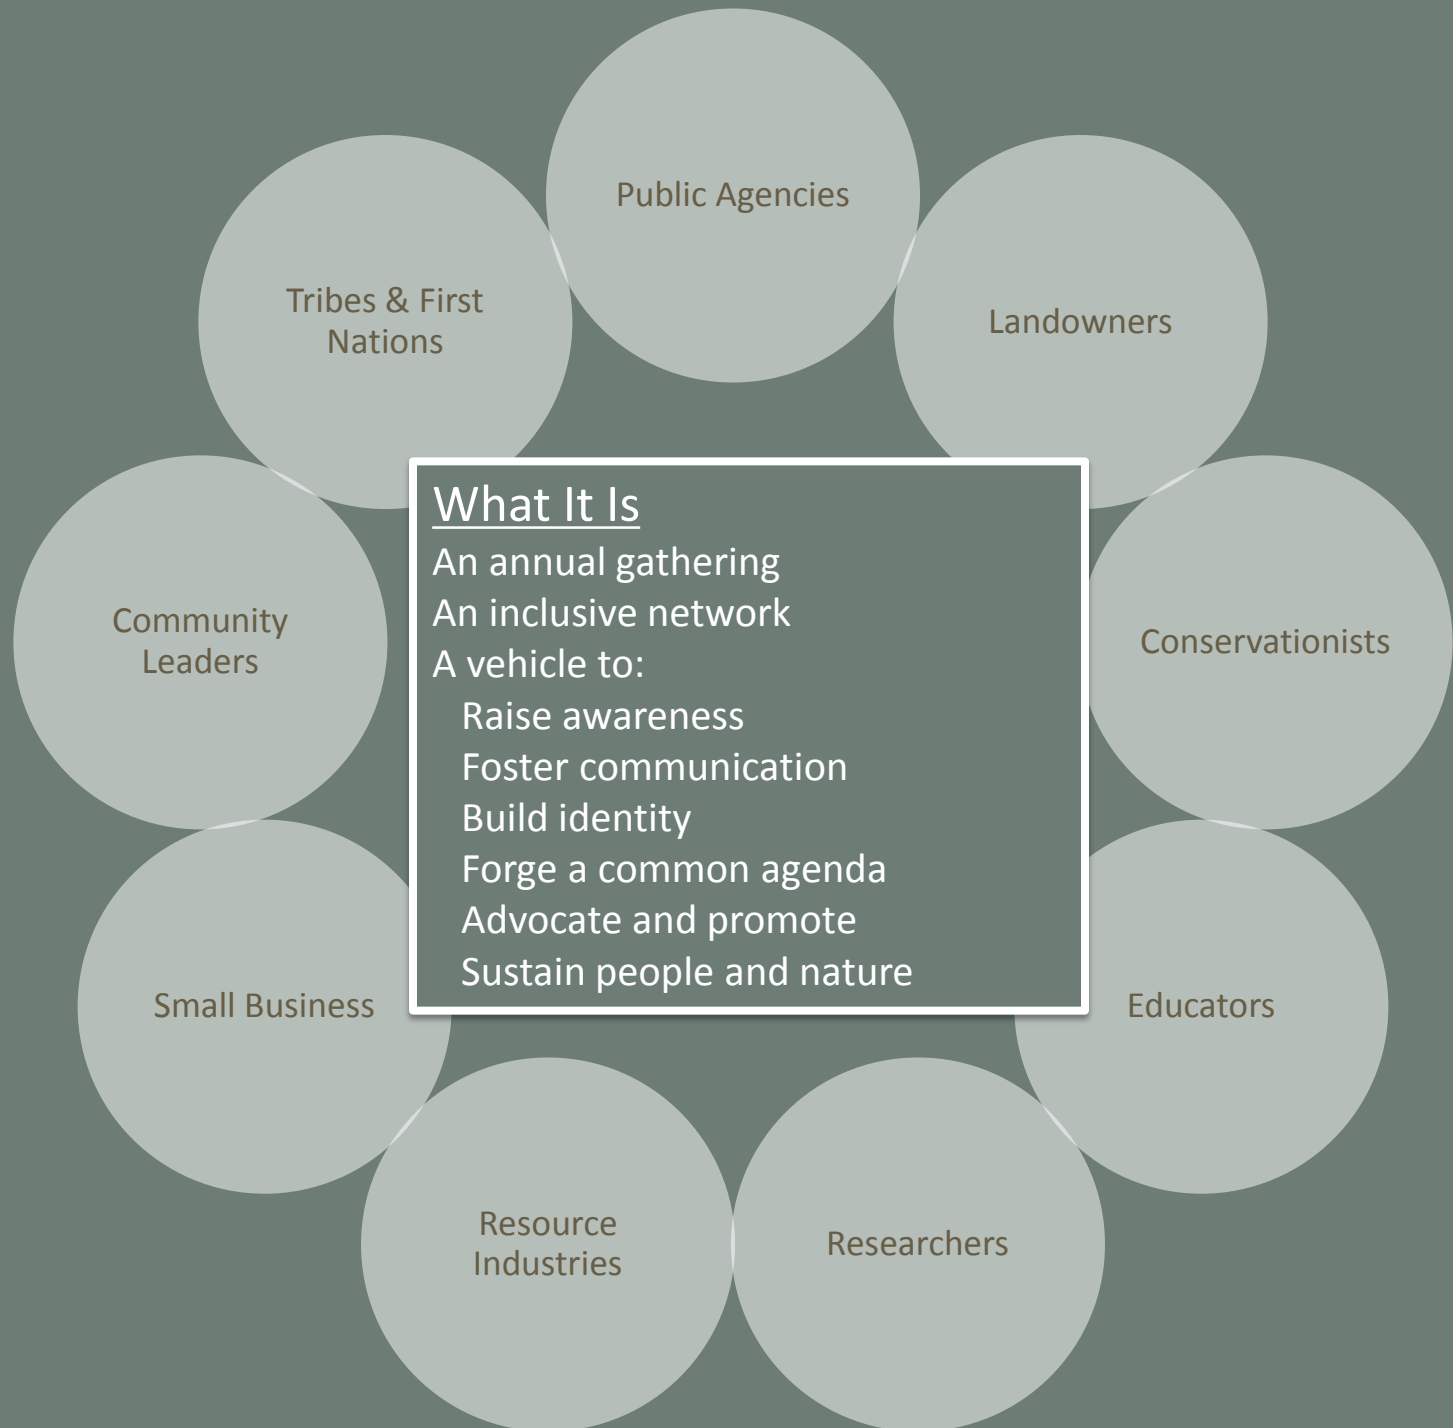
Public Agencies

Landowners

Conservationists

Educators

Researchers

Resource Industries

Small Business

Community Leaders

Tribes & First Nations

What It Is
An annual gathering
An inclusive network
A vehicle to:
Raise awareness
Foster communication
Build identity
Forge a common agenda
Advocate and promote
Sustain people and nature